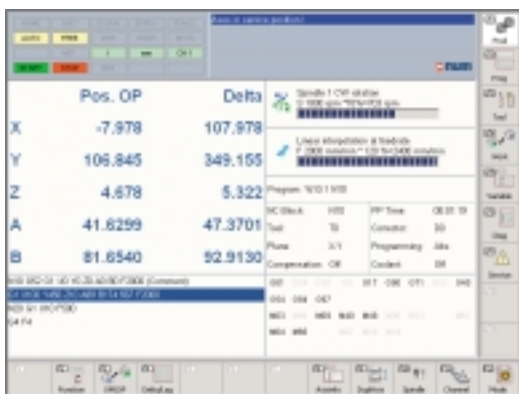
AUTO FEED

START STOP

Axes in service position

num

Pos. OP Delta

X -7.978 107.978

Y 106.845 349.155

Z 4.678 5.322

A 41.6299 47.3701

B 81.6540 92.9130

Spindle 1 CW rotation

Linear interpolation & feedrate

Program: %10.1 N10

NC Block N10 PP Time

Tool T0 Corrector D0

Plane X Y Programming Abs

Compensation Off Coolant Off

G0 G1 G90 G71 G40

Function DRIP Default

Axes Spindle Channel Mode